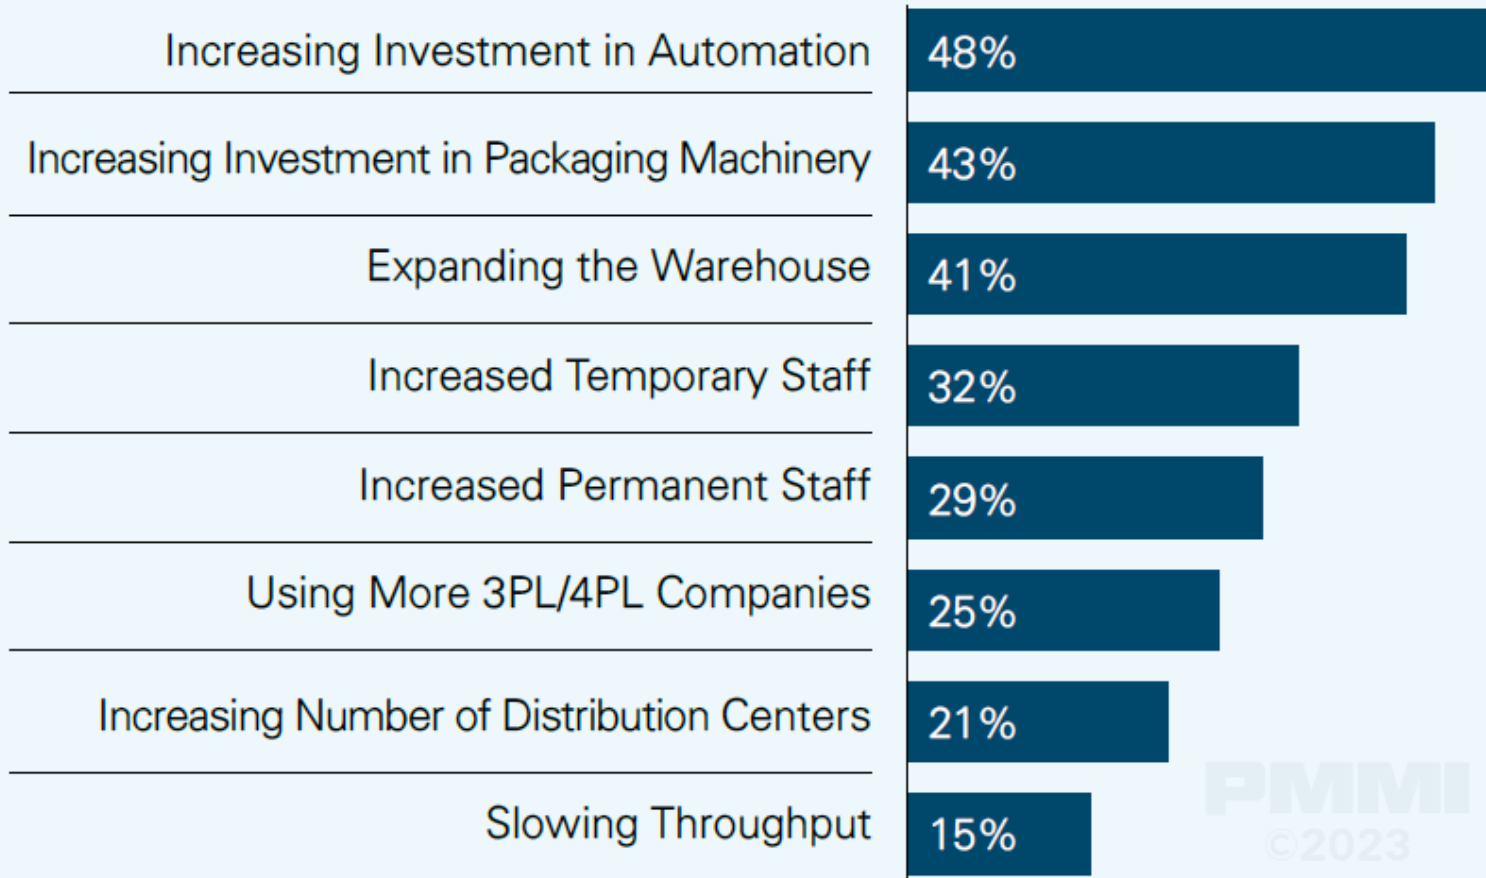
Increasing Investment in Automation 48%

Increasing Investment in Packaging Machinery 43%

Expanding the Warehouse 41%

Increased Temporary Staff 32%

Increased Permanent Staff 29%

Using More 3PL/4PL Companies 25%

Increasing Number of Distribution Centers 21%

Slowing Throughput 15%

PMMI ©2023